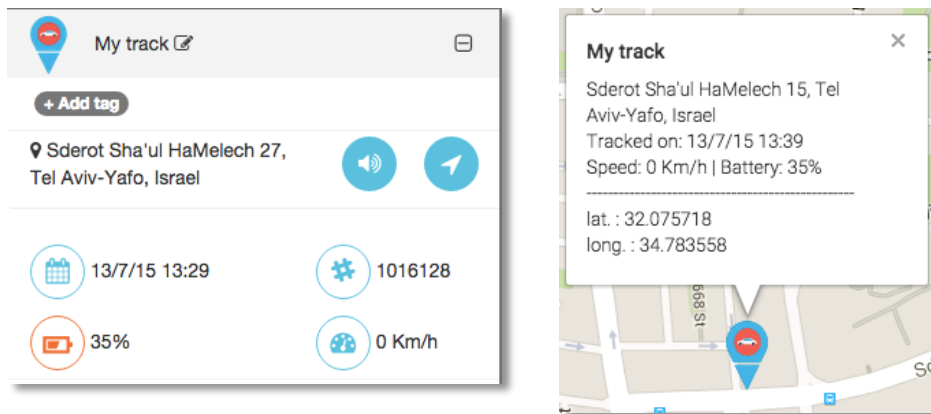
My track

+ Add tag

Sderot Sha'ul HaMelech 27, Tel Aviv-Yafo, Israel

13/7/15 13:29

1016128

35%

0 Km/h

My track

×

Sderot Sha'ul HaMelech 15, Tel Aviv-Yafo, Israel
Tracked on: 13/7/15 13:39
Speed: 0 Km/h | Battery: 35%
----------------------------------------------------
lat. : 32.075718
long. : 34.783558

668 St

Sc